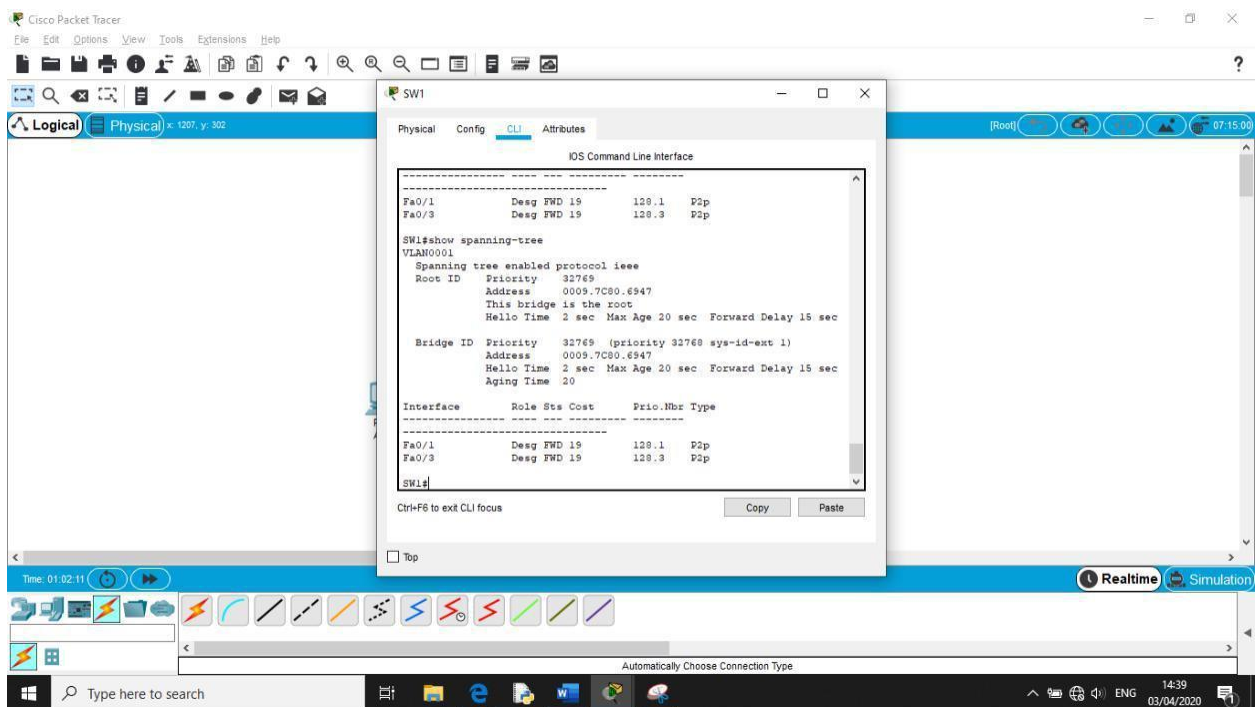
Cisco Packet Tracer
File Edit Options View Tools Extensions Help

Logical Physical x: 1207, y: 302

SW1

Physical Config CLI Attributes

IOS Command Line Interface

---------------- ---- --- --------- --------
--------------------------------
Fa0/1 Desg FWD 19 128.1 P2p
Fa0/3 Desg FWD 19 128.3 P2p

SW1#show spanning-tree
VLAN0001
Spanning tree enabled protocol ieee
Root ID Priority 32769
Address 0009.7C80.6947
This bridge is the root
Hello Time 2 sec Max Age 20 sec Forward Delay 15 sec

Bridge ID Priority 32769 (priority 32768 sys-id-ext 1)
Address 0009.7C80.6947
Hello Time 2 sec Max Age 20 sec Forward Delay 15 sec
Aging Time 20

Interface Role Sts Cost Prio.Nbr Type
---------------- ---- --- --------- --------
--------------------------------
Fa0/1 Desg FWD 19 128.1 P2p
Fa0/3 Desg FWD 19 128.3 P2p

SW1#

Ctrl+F6 to exit CLI focus

Copy Paste

Top

[Root] 07:15:00

Time: 01:02:11

Realtime Simulation

Automatically Choose Connection Type

Type here to search

ENG 14:39 03/04/2020